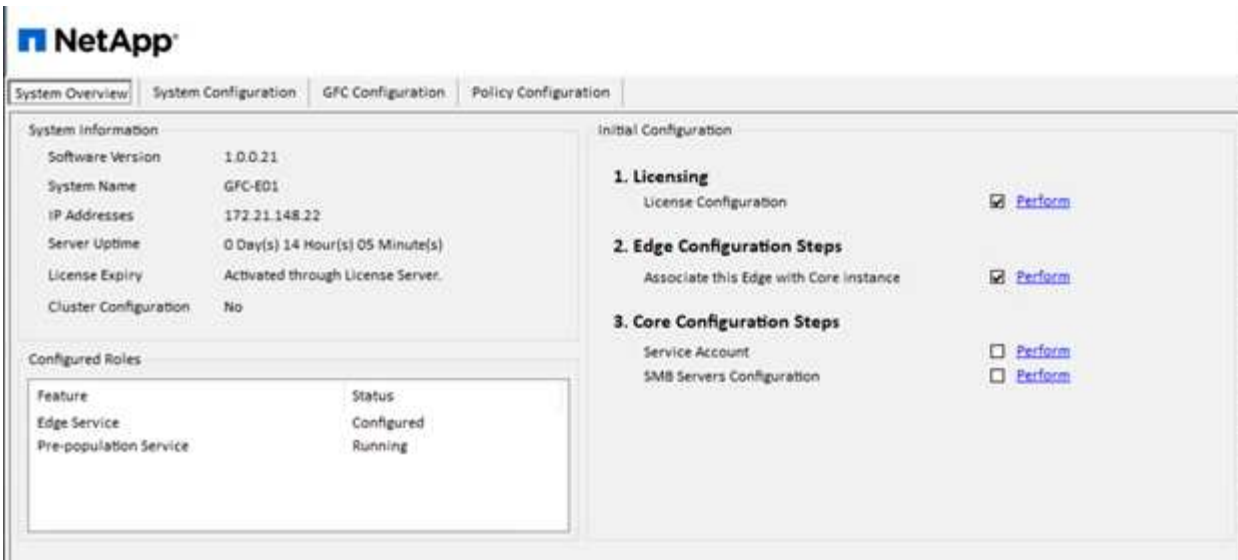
NetApp

System Overview | System Configuration | GFC Configuration | Policy Configuration

System Information

| | |
|---|---|
| Software Version | 1.0.0.21 |
| System Name | GFC-E01 |
| IP Addresses | 172.21.148.22 |
| Server Uptime | 0 Day(s) 14 Hour(s) 05 Minute(s) |
| License Expiry | Activated through License Server. |
| Cluster Configuration | No |

Configured Roles

| Feature | Status |
|---|---|
| Edge Service | Configured |
| Pre-population Service | Running |

Initial Configuration

1. Licensing

License Configuration Perform

2. Edge Configuration Steps

Associate this Edge with Core instance Perform

3. Core Configuration Steps

Service Account Perform

SMB Servers Configuration Perform